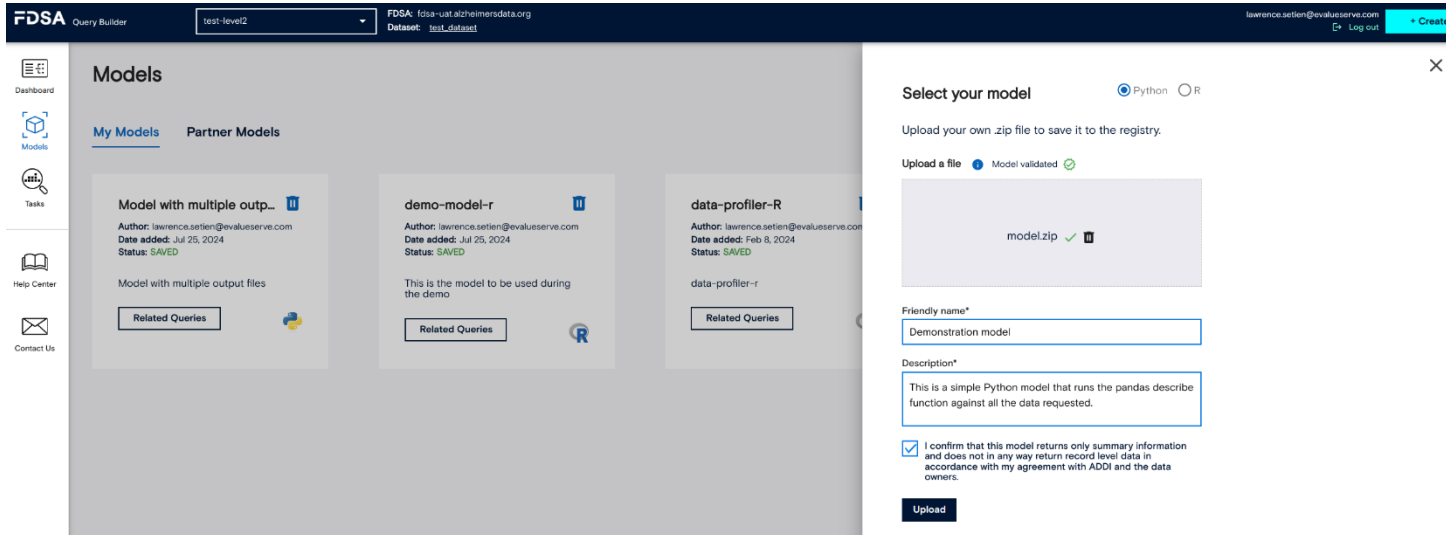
FDSA Query Builder

test-level2

FDSA: fdsa-uat.alzheimersdata.org
Dataset: test_dataset

lawrence.setien@evalueserve.com
Log out

+ Create

Dashboard

Models

Tasks

Help Center

Contact Us

Models

My Models

Partner Models

Model with multiple outp...

Author: lawrence.setien@evalueserve.com
Date added: Jul 25, 2024
Status: SAVED

Model with multiple output files

Related Queries

demo-model-r

Author: lawrence.setien@evalueserve.com
Date added: Jul 25, 2024
Status: SAVED

This is the model to be used during the demo

Related Queries

data-profiler-R

Author: lawrence.setien@evalueserve.com
Date added: Feb 8, 2024
Status: SAVED

data-profiler-r

Related Queries

Select your model

Python R

Upload your own .zip file to save it to the registry.

Upload a file Model validated

model.zip

Friendly name*

Demonstration model

Description*

This is a simple Python model that runs the pandas describe function against all the data requested.

I confirm that this model returns only summary information and does not in any way return record level data in accordance with my agreement with ADDI and the data owners.

Upload